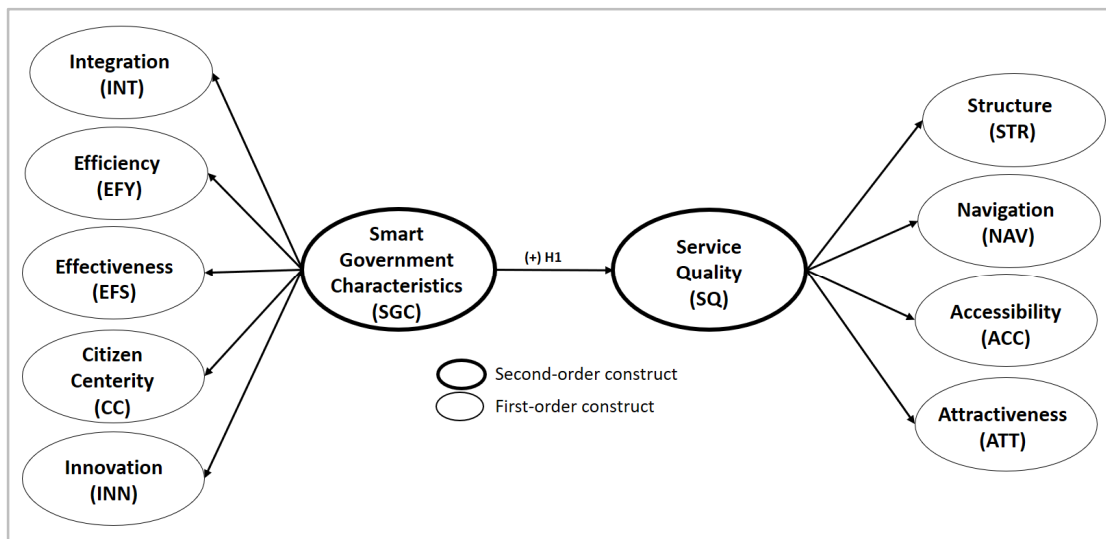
Integration (INT)

Efficiency (EFY)

Effectiveness (EFS)

Citizen Centerity (CC)

Innovation (INN)

Smart Government Characteristics (SGC)

(+) H1

Service Quality (SQ)

Structure (STR)

Navigation (NAV)

Accessibility (ACC)

Attractiveness (ATT)

Second-order construct

First-order construct